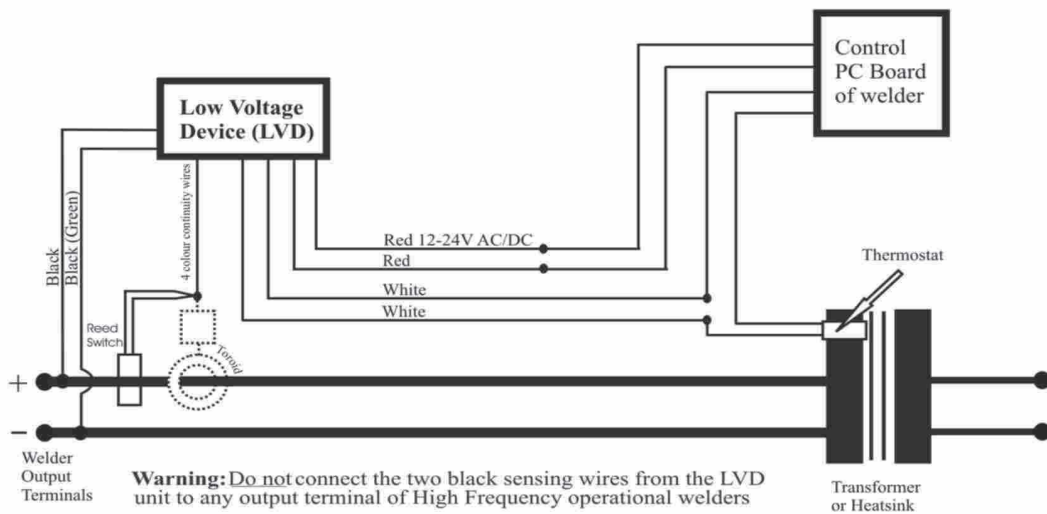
Control PC Board of welder

Low Voltage Device (LVD)

4 colour continuity wires

Black

Black (Green)

Red 12-24V AC/DC

Red

White

White

Thermostat

Reed Switch

Toroid

+

–

Welder Output Terminals

**Warning:** Do not connect the two black sensing wires from the LVD unit to any output terminal of High Frequency operational welders

Transformer or Heatsink